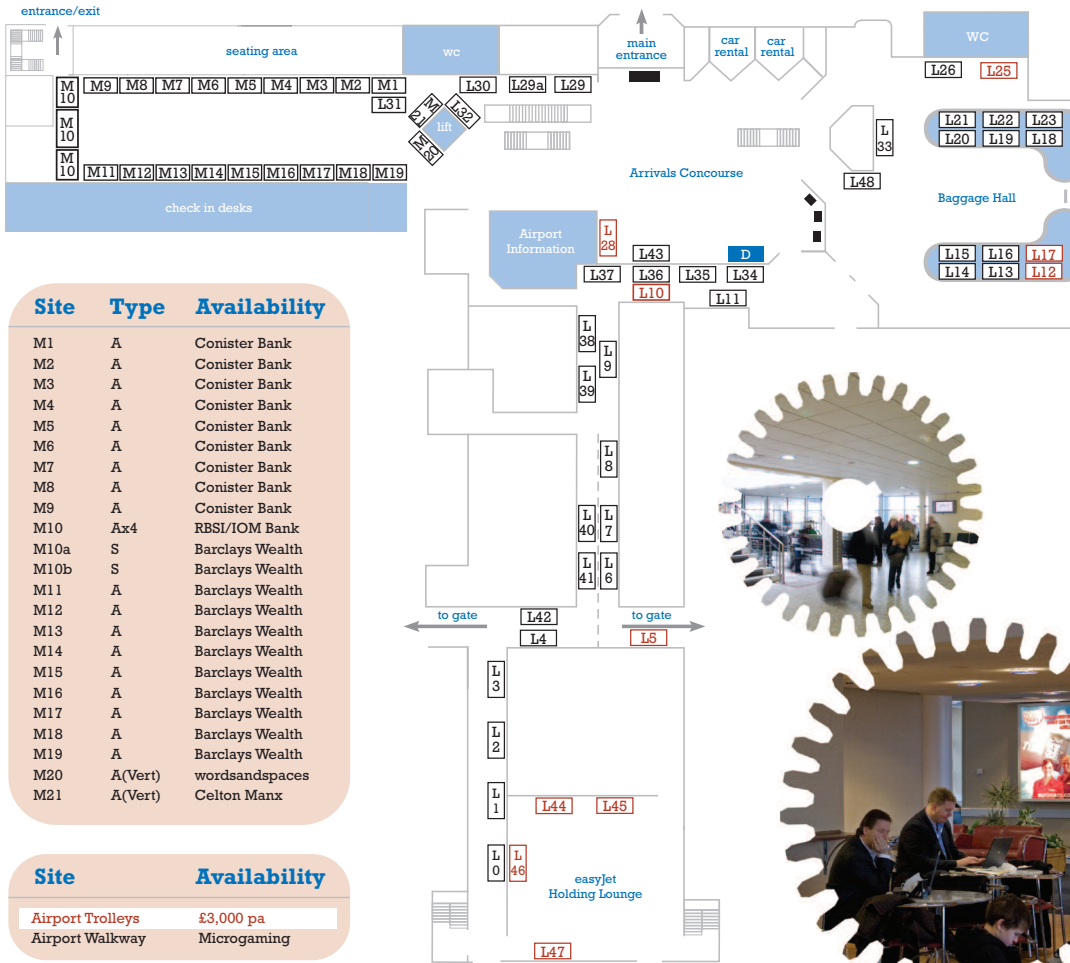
entrance/exit

seating area

wc

main entrance

car rental

car rental

WC

M10

M9 M8 M7 M6 M5 M4 M3 M2 M1

L30 L29a L29

L26 L25

L31

M21

L32

lift

M20

M10

M10

M11 M12 M13 M14 M15 M16 M17 M18 M19

Arrivals Concourse

L33

L21 L22 L23
L20 L19 L18

L48

Baggage Hall

check in desks

Airport Information

L28

L43

D

L15 L16 L17
L14 L13 L12

L37 L36 L35 L34

L10

L11

| Site | Type | Availability |
|---|---|---|
| M1 | A | Conister Bank |
| M2 | A | Conister Bank |
| M3 | A | Conister Bank |
| M4 | A | Conister Bank |
| M5 | A | Conister Bank |
| M6 | A | Conister Bank |
| M7 | A | Conister Bank |
| M8 | A | Conister Bank |
| M9 | A | Conister Bank |
| M10 | Ax4 | RBSI/IOM Bank |
| M10a | S | Barclays Wealth |
| M10b | S | Barclays Wealth |
| M11 | A | Barclays Wealth |
| M12 | A | Barclays Wealth |
| M13 | A | Barclays Wealth |
| M14 | A | Barclays Wealth |
| M15 | A | Barclays Wealth |
| M16 | A | Barclays Wealth |
| M17 | A | Barclays Wealth |
| M18 | A | Barclays Wealth |
| M19 | A | Barclays Wealth |
| M20 | A(Vert) | wordsandspaces |
| M21 | A(Vert) | Celton Manx |

L38

L9

L39

L8

L40

L7

L41

L6

to gate

L42

to gate

L4

L5

L3

L2

L1

L44 L45

L0

L46

easyJet Holding Lounge

| Site | Availability |
|---|---|
| Airport Trolleys | £3,000 pa |
| Airport Walkway | Microgaming |

L47